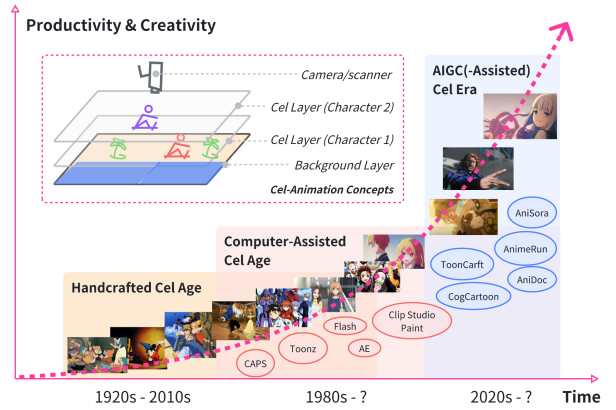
Productivity & Creativity

Camera/scanner

Cel Layer (Character 2)

Cel Layer (Character 1)

Background Layer

Cel-Animation Concepts

AIGC(-Assisted) Cel Era

AniSora

AnimeRun

ToonCarft

AniDoc

CogCartoon

Computer-Assisted Cel Age

Clip Studio Paint

Flash

Toonz

AE

CAPS

Handcrafted Cel Age

1920s - 2010s

1980s - ?

2020s - ?

Time